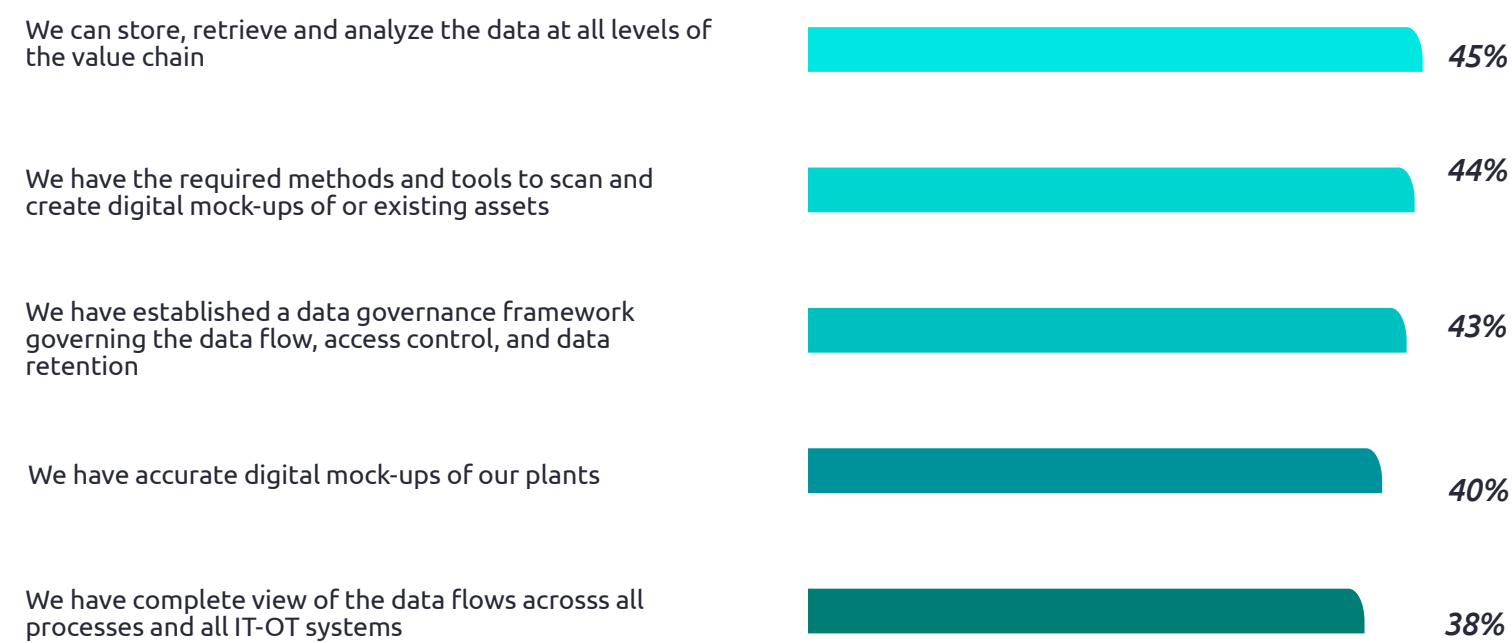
We can store, retrieve and analyze the data at all levels of the value chain

45%

We have the required methods and tools to scan and create digital mock-ups of or existing assets

44%

We have established a data governance framework governing the data flow, access control, and data retention

43%

We have accurate digital mock-ups of our plants

40%

We have complete view of the data flows acrosss all processes and all IT-OT systems

38%